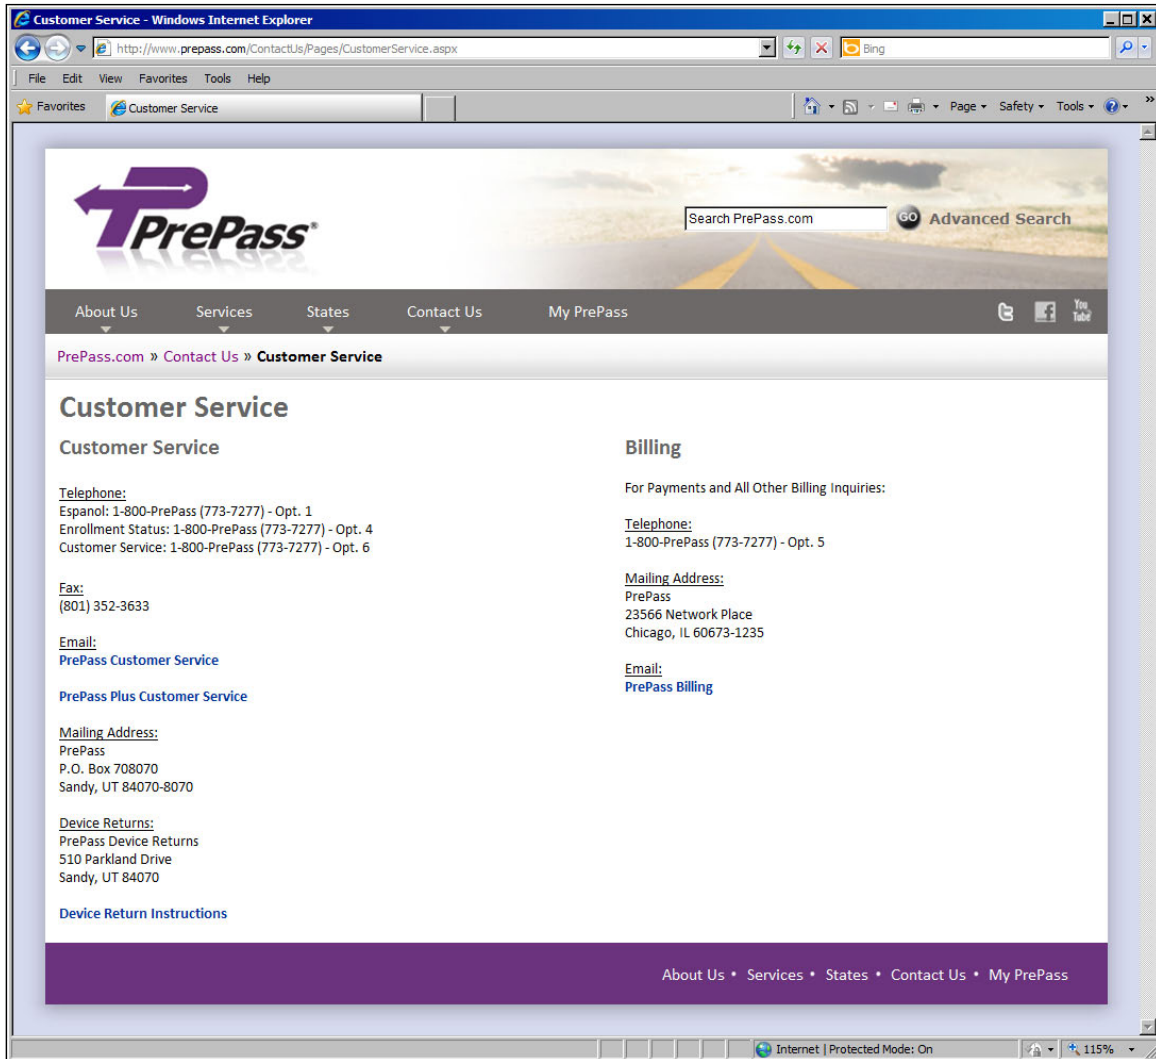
Customer Service - Windows Internet Explorer

http://www.prepass.com/ContactUs/Pages/CustomerService.aspx

Bing

File Edit View Favorites Tools Help

Favorites Customer Service

Page Safety Tools

PrePass®

Search PrePass.com GO Advanced Search

About Us Services States Contact Us My PrePass

You Tube

PrePass.com » Contact Us » Customer Service

Customer Service

Customer Service

Telephone:
Espanol: 1-800-PrePass (773-7277) - Opt. 1
Enrollment Status: 1-800-PrePass (773-7277) - Opt. 4
Customer Service: 1-800-PrePass (773-7277) - Opt. 6

Fax:
(801) 352-3633

Email:
PrePass Customer Service

PrePass Plus Customer Service

Mailing Address:
PrePass
P.O. Box 708070
Sandy, UT 84070-8070

Device Returns:
PrePass Device Returns
510 Parkland Drive
Sandy, UT 84070

Device Return Instructions

Billing

For Payments and All Other Billing Inquiries:

Telephone:
1-800-PrePass (773-7277) - Opt. 5

Mailing Address:
PrePass
23566 Network Place
Chicago, IL 60673-1235

Email:
PrePass Billing

About Us • Services • States • Contact Us • My PrePass

Internet | Protected Mode: On

115%